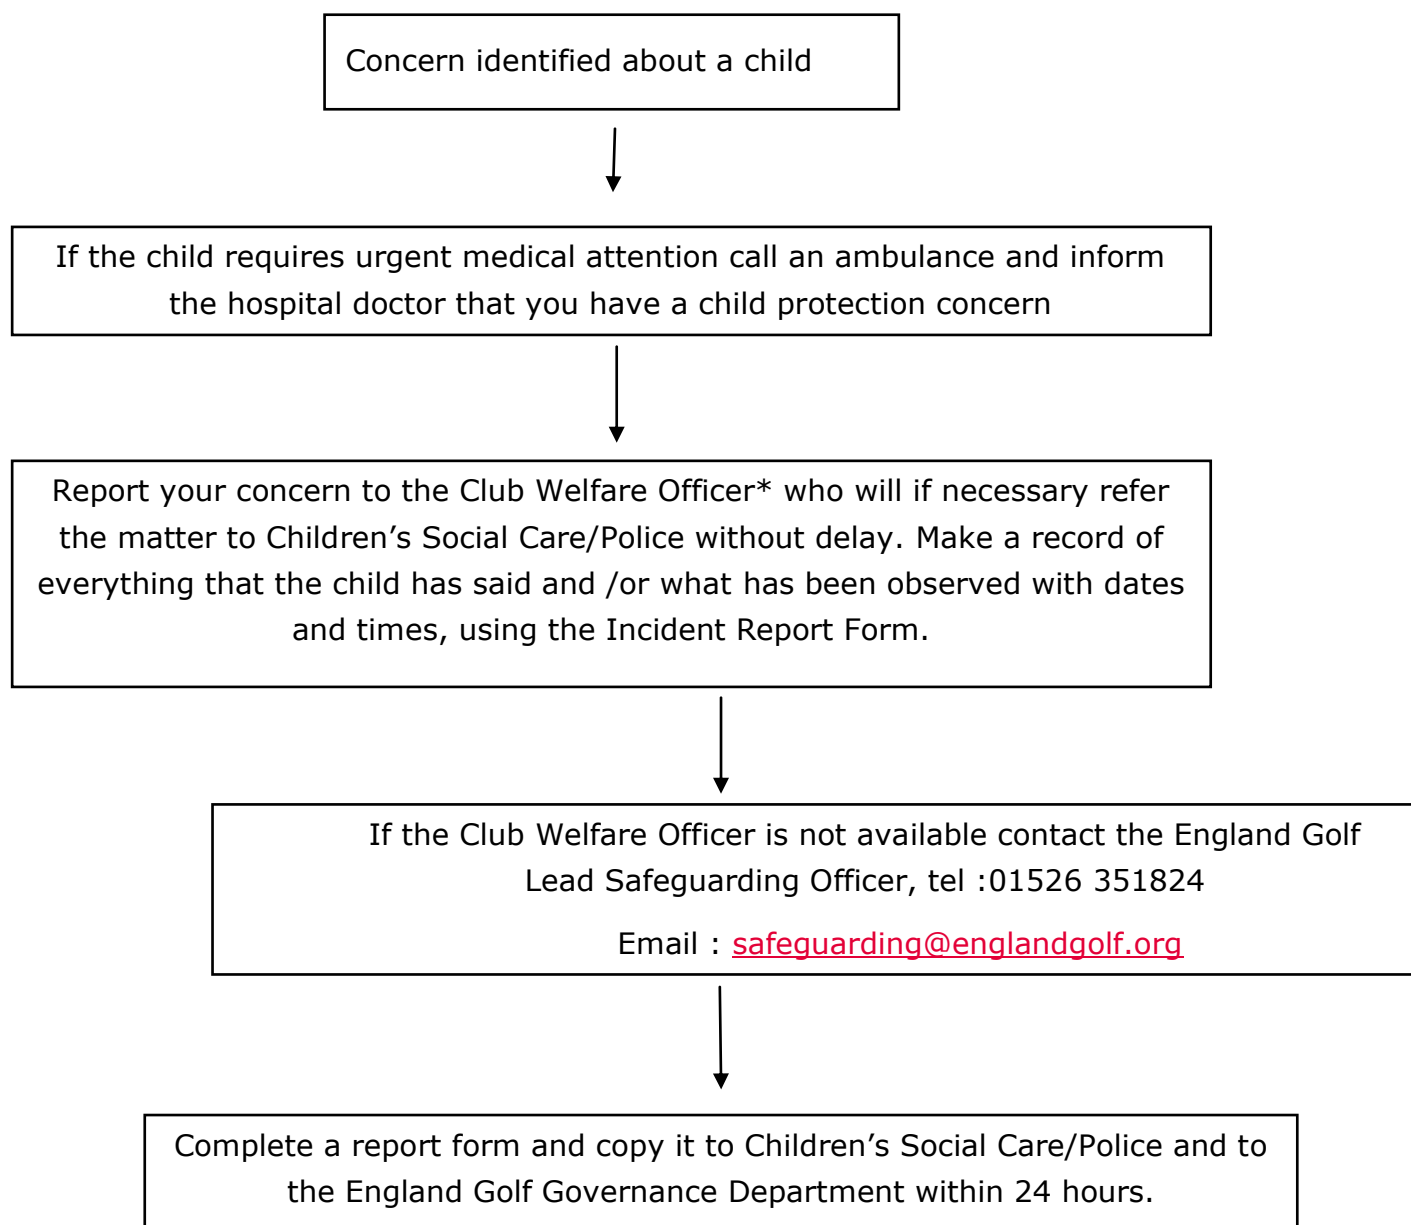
Concern identified about a child

If the child requires urgent medical attention call an ambulance and inform the hospital doctor that you have a child protection concern

Report your concern to the Club Welfare Officer* who will if necessary refer the matter to Children’s Social Care/Police without delay. Make a record of everything that the child has said and /or what has been observed with dates and times, using the Incident Report Form.

If the Club Welfare Officer is not available contact the England Golf Lead Safeguarding Officer, tel :01526 351824

Email : safeguarding@englandgolf.org

Complete a report form and copy it to Children’s Social Care/Police and to the England Golf Governance Department within 24 hours.